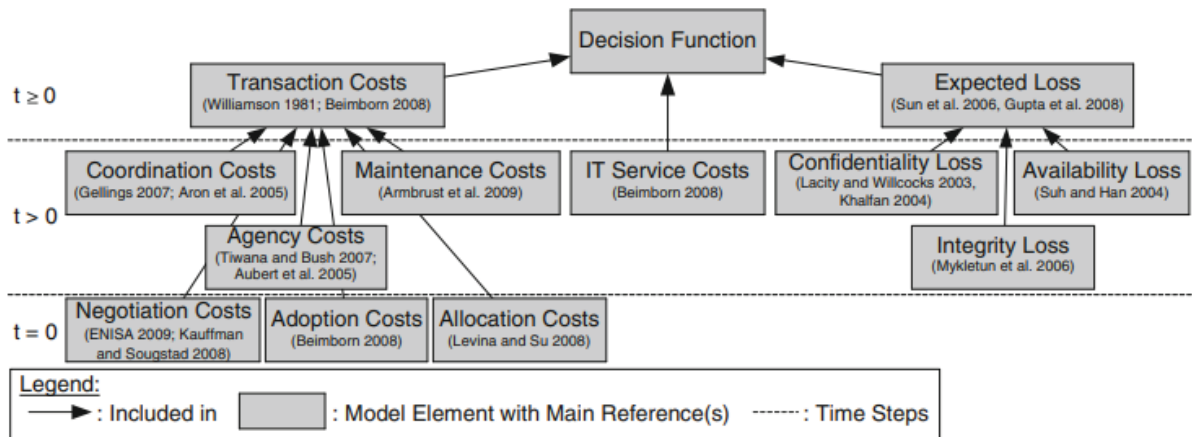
Decision Function

$t \geq 0$

Transaction Costs
(Williamson 1981; Beimborn 2008)

Expected Loss
(Sun et al. 2006, Gupta et al. 2008)

$t > 0$

Coordination Costs
(Gellings 2007; Aron et al. 2005)

Maintenance Costs
(Armbrust et al. 2009)

IT Service Costs
(Beimborn 2008)

Confidentiality Loss
(Lacity and Willcocks 2003, Khalfan 2004)

Availability Loss
(Suh and Han 2004)

Agency Costs
(Tiwana and Bush 2007; Aubert et al. 2005)

Integrity Loss
(Mykletun et al. 2006)

$t = 0$

Negotiation Costs
(ENISA 2009; Kauffman and Sougstad 2008)

Adoption Costs
(Beimborn 2008)

Allocation Costs
(Levina and Su 2008)

Legend:
: Included in : Model Element with Main Reference(s) : Time Steps